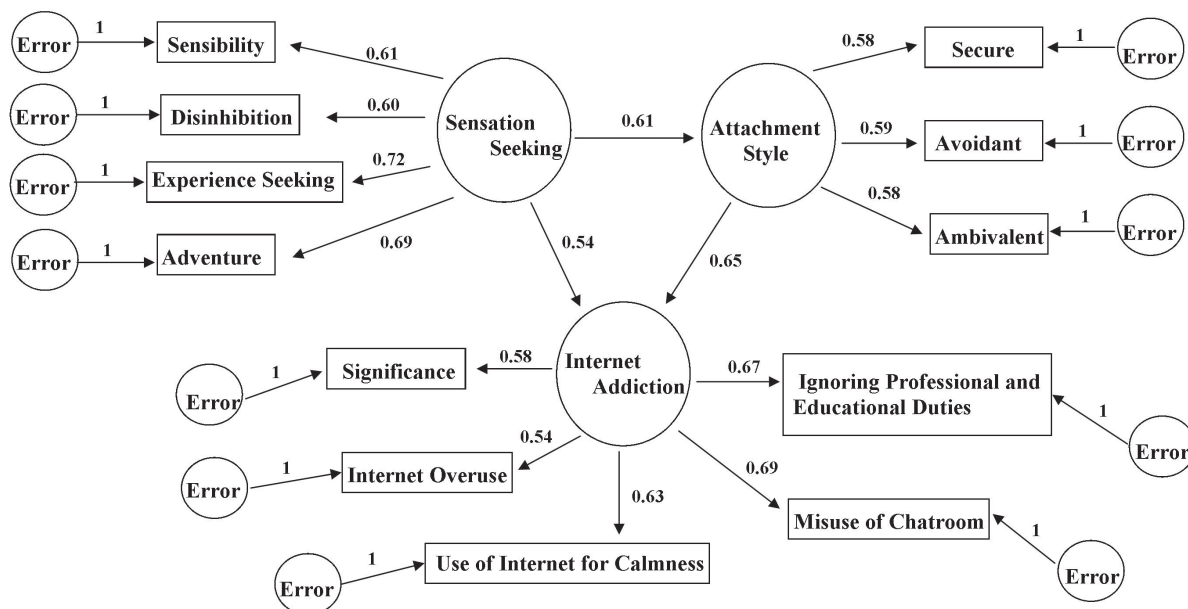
Error
1
Sensibility
0.61
Error
1
Disinhibition
0.60
Error
1
Experience Seeking
0.72
Error
1
Adventure
0.69
Sensation Seeking
0.61
Attachment Style
0.58
Secure
1
Error
0.59
Avoidant
1
Error
0.58
Ambivalent
1
Error
0.54
0.65
Internet Addiction
Error
1
Significance
0.58
0.67
Ignoring Professional and Educational Duties
1
Error
0.54
Error
1
Internet Overuse
0.63
0.69
Misuse of Chatroom
1
Error
Error
1
Use of Internet for Calmness